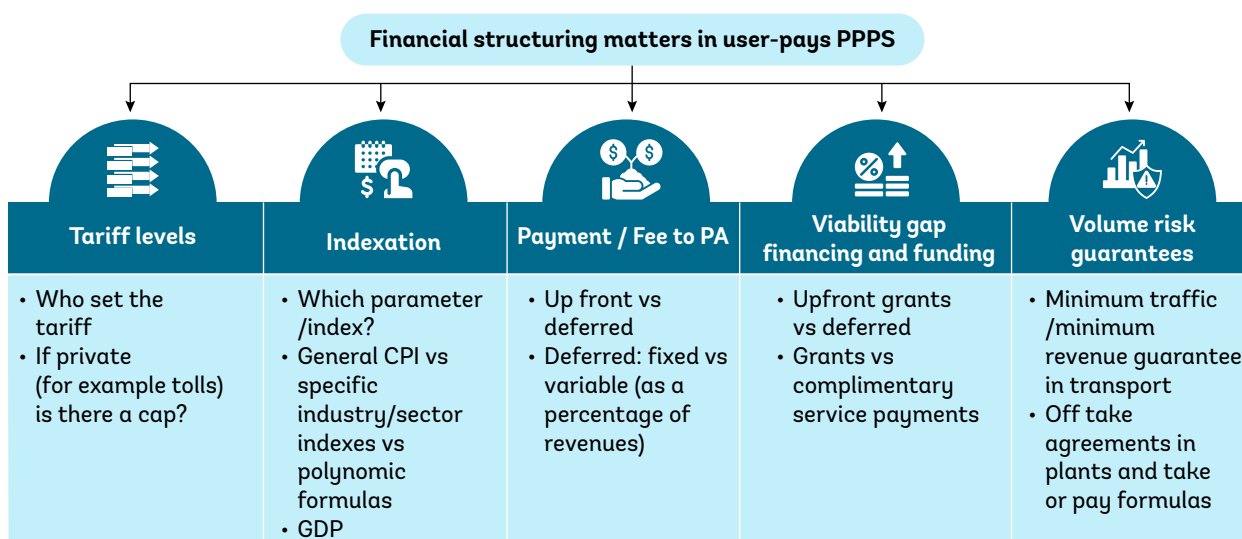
Financial structuring matters in user-pays PPPS

Tariff levels
- Who set the tariff
- If private (for example tolls) is there a cap?

Indexation
- Which parameter /index?
- General CPI vs specific industry/sector indexes vs polynomic formulas
- GDP

Payment / Fee to PA
- Up front vs deferred
- Deferred: fixed vs variable (as a percentage of revenues)

Viability gap financing and funding
- Upfront grants vs deferred
- Grants vs complimentary service payments

Volume risk guarantees
- Minimum traffic /minimum revenue guarantee in transport
- Off take agreements in plants and take or pay formulas